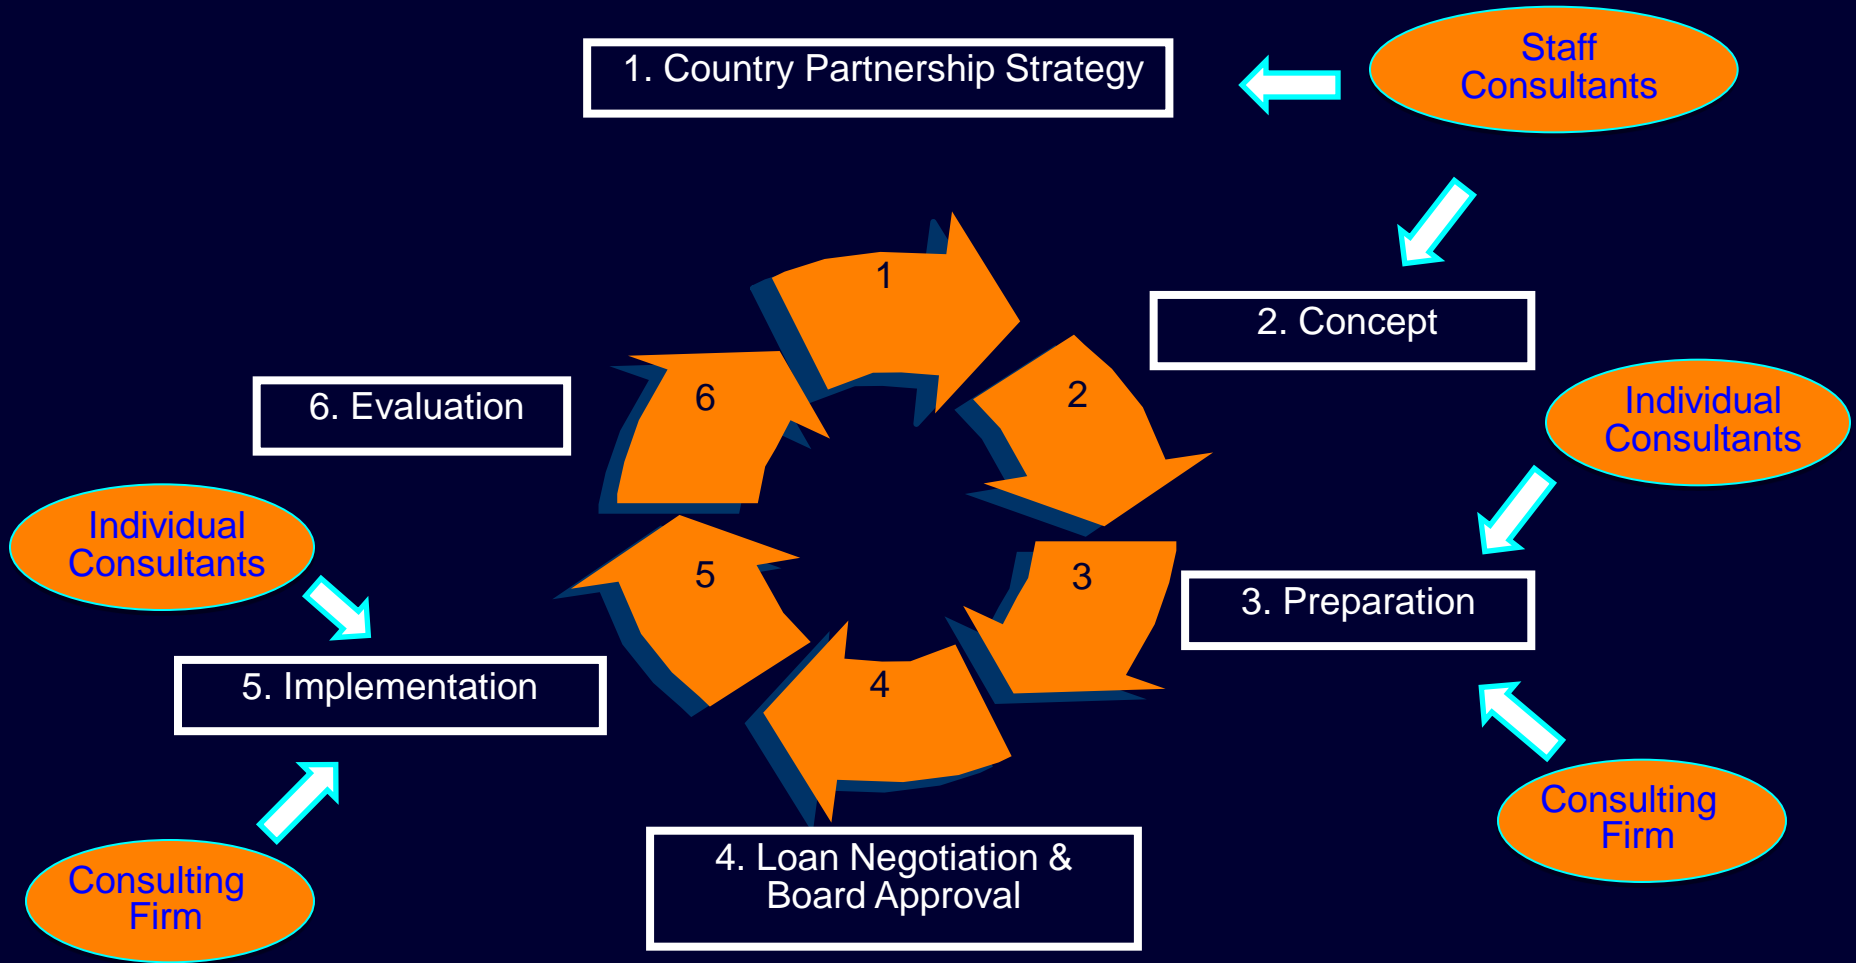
1. Country Partnership Strategy

Staff Consultants

2. Concept

Individual Consultants

3. Preparation

Consulting Firm

4. Loan Negotiation & Board Approval

5. Implementation

Individual Consultants

Consulting Firm

6. Evaluation

1

2

3

4

5

6